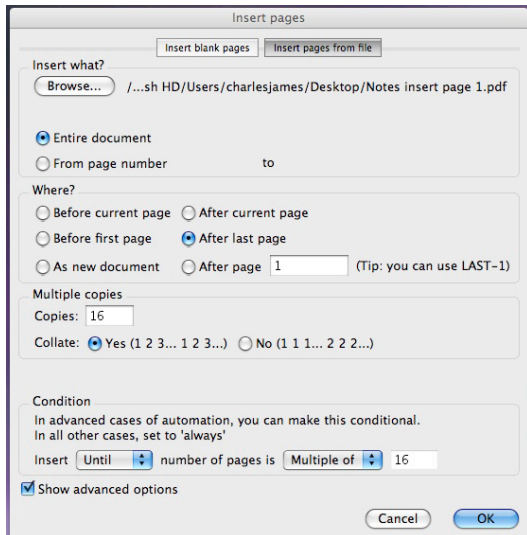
Insert pages

Insert blank pages | Insert pages from file

Insert what?

Browse... /...sh HD/Users/charlesjames/Desktop/Notes insert page 1.pdf

Entire document

From page number to

Where?

Before current page After current page

Before first page After last page

As new document After page 1 (Tip: you can use LAST-1)

Multiple copies

Copies: 16

Collate: Yes (1 2 3... 1 2 3...) No (1 1 1... 2 2 2...)

Condition

In advanced cases of automation, you can make this conditional.
In all other cases, set to 'always'

Insert Until number of pages is Multiple of 16

Show advanced options

Cancel OK